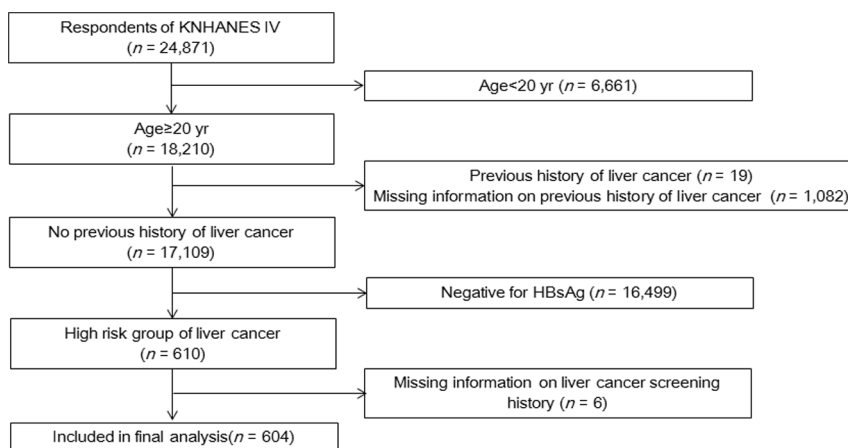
Respondents of KNHANES IV
($n$ = 24,871)

Age<20 yr ($n$ = 6,661)

Age≥20 yr
($n$ = 18,210)

Previous history of liver cancer ($n$ = 19)
Missing information on previous history of liver cancer ($n$ = 1,082)

No previous history of liver cancer
($n$ = 17,109)

Negative for HBsAg ($n$ = 16,499)

High risk group of liver cancer
($n$ = 610)

Missing information on liver cancer screening history ($n$ = 6)

Included in final analysis($n$ = 604)